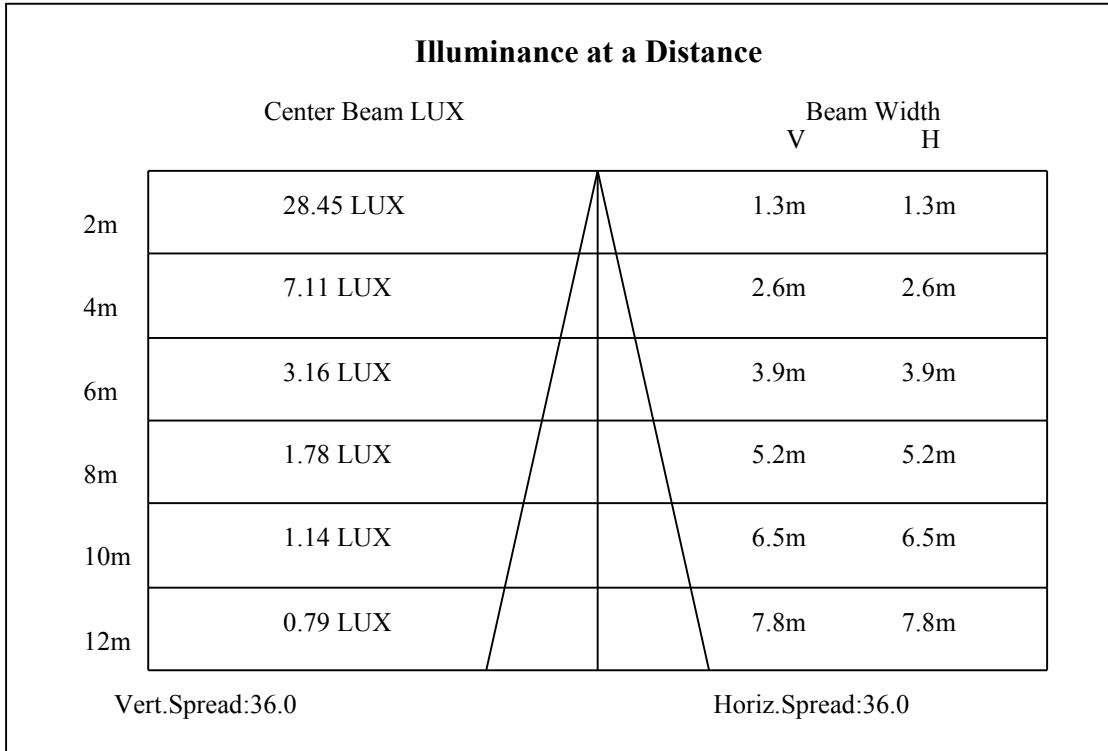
**Illuminance at a Distance**

| | Center Beam LUX | Beam Width V | Beam Width H |
|---|---|---|---|
| 2m | 28.45 LUX | 1.3m | 1.3m |
| 4m | 7.11 LUX | 2.6m | 2.6m |
| 6m | 3.16 LUX | 3.9m | 3.9m |
| 8m | 1.78 LUX | 5.2m | 5.2m |
| 10m | 1.14 LUX | 6.5m | 6.5m |
| 12m | 0.79 LUX | 7.8m | 7.8m |

Vert.Spread:36.0

Horiz.Spread:36.0